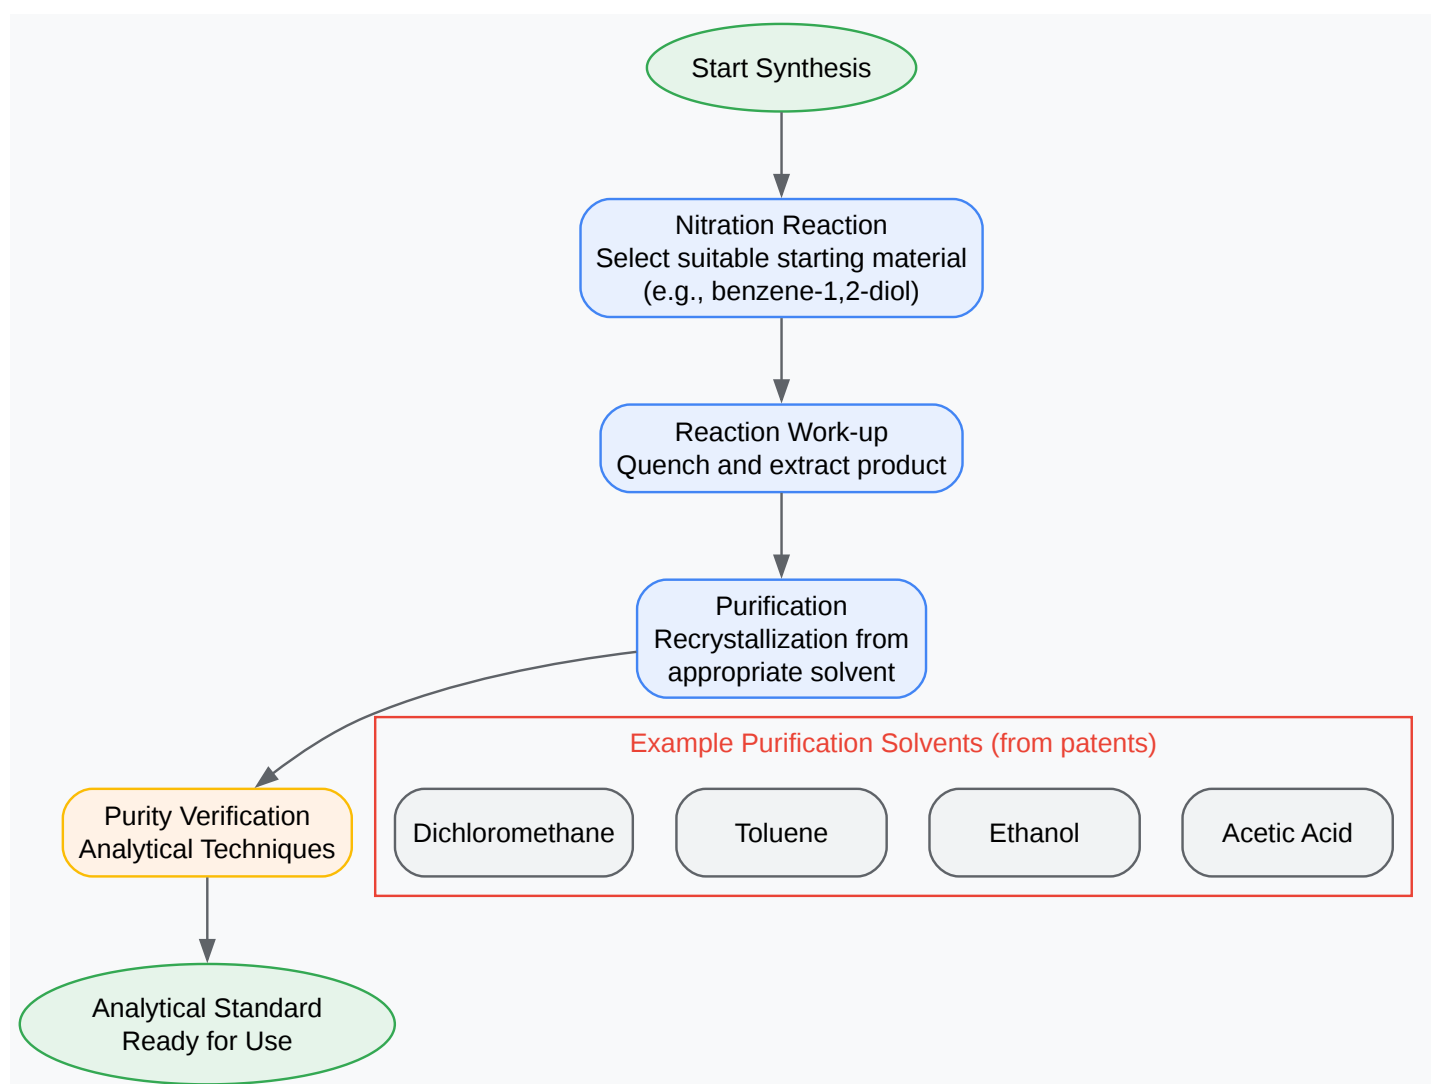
Start Synthesis

Nitration Reaction
Select suitable starting material
(e.g., benzene-1,2-diol)

Reaction Work-up
Quench and extract product

Purification
Recrystallization from appropriate solvent

Example Purification Solvents (from patents)

Dichloromethane

Toluene

Ethanol

Acetic Acid

Purity Verification
Analytical Techniques

Analytical Standard
Ready for Use